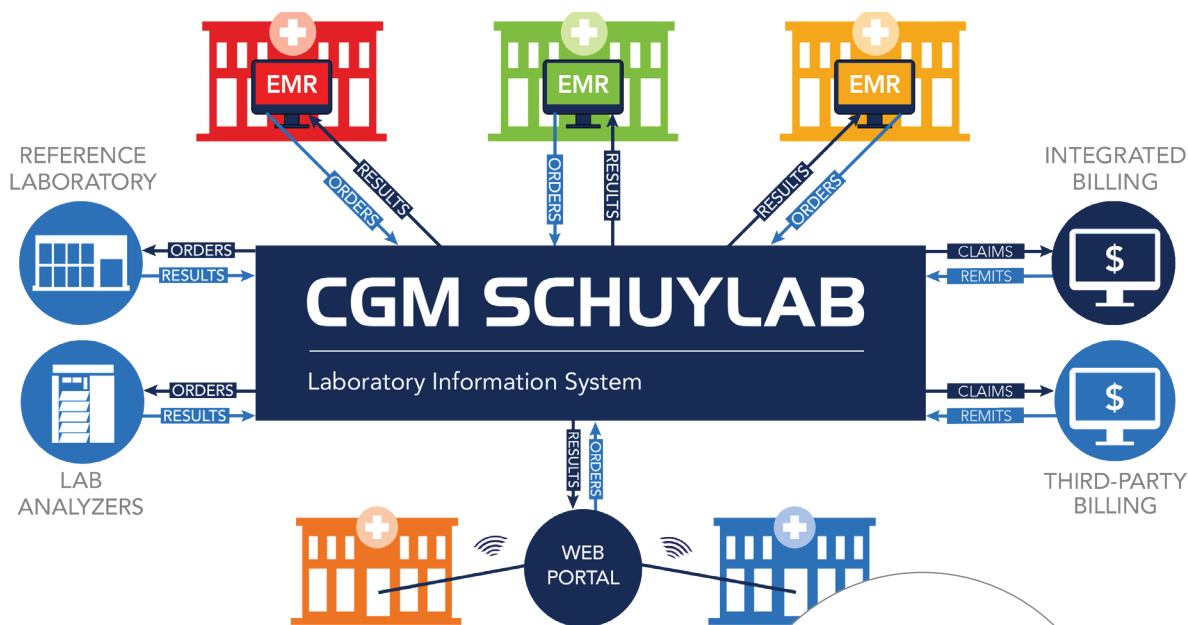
EMR

EMR

EMR

REFERENCE LABORATORY

INTEGRATED BILLING

ORDERS

RESULTS

ORDERS

RESULTS

RESULTS

ORDERS

ORDERS

RESULTS

CLAIMS

REMITS

$

CGM SCHUYLAB

Laboratory Information System

ORDERS

RESULTS

CLAIMS

REMITS

$

LAB ANALYZERS

THIRD-PARTY BILLING

RESULTS

ORDERS

WEB PORTAL